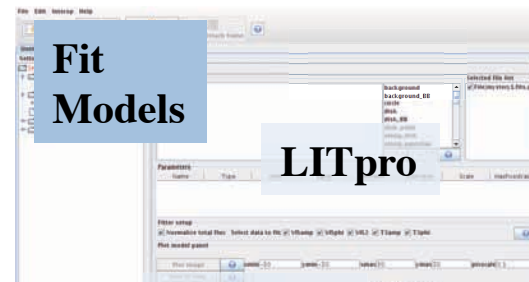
File Edit Interop Help

Fit Models

LITpro

background
background_BB
circle
disk
disk_BB

Selected file list
File(my:star),1.fits

Parameters
Name Type Scale HasFixedVal

Fitter setup
Normalize total flux Select data to fit VISamp VISphi VIS2 T3amp T3phi

Plot model panel
Plot image xmin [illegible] xmax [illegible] ymin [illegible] ymax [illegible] pixscale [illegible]